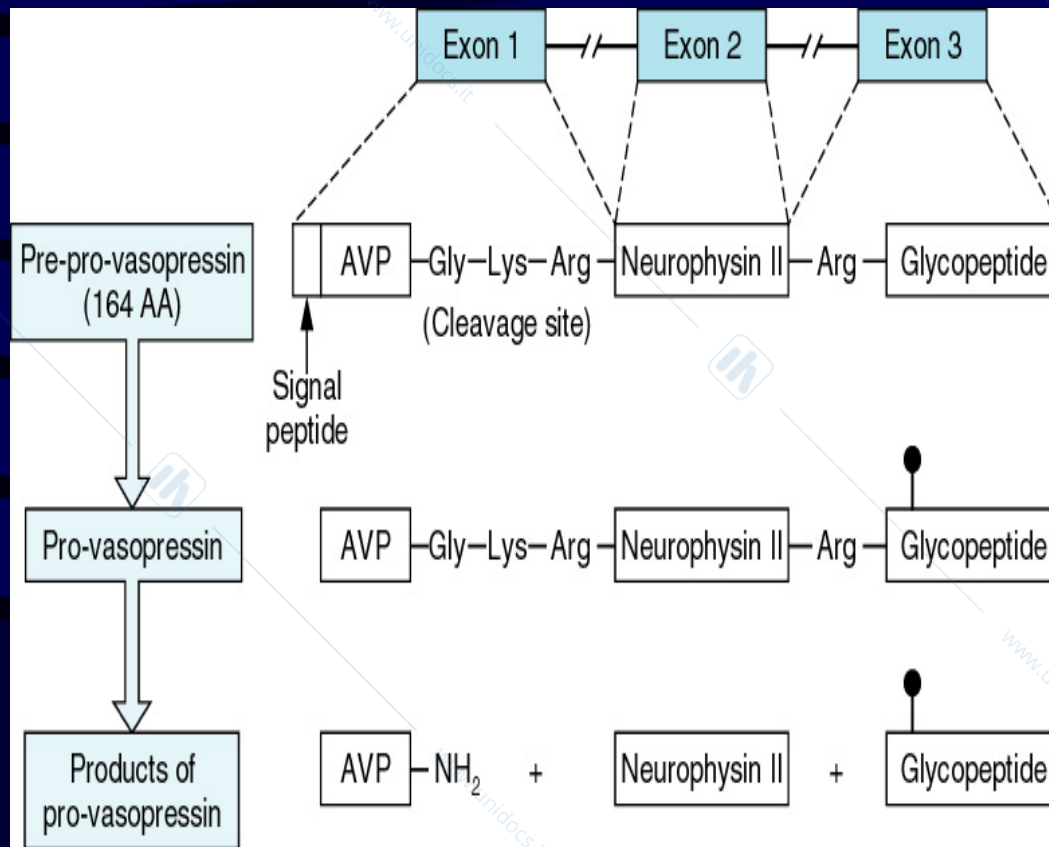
Exon 1
Exon 2
Exon 3

Pre-pro-vasopressin (164 AA)

AVP –Gly–Lys–Arg– Neurophysin II – Arg – Glycopeptide

(Cleavage site)

Signal peptide

Pro-vasopressin

AVP –Gly–Lys–Arg– Neurophysin II – Arg – Glycopeptide

Products of pro-vasopressin

AVP –$NH_2$ + Neurophysin II + Glycopeptide

www.unidocs.it